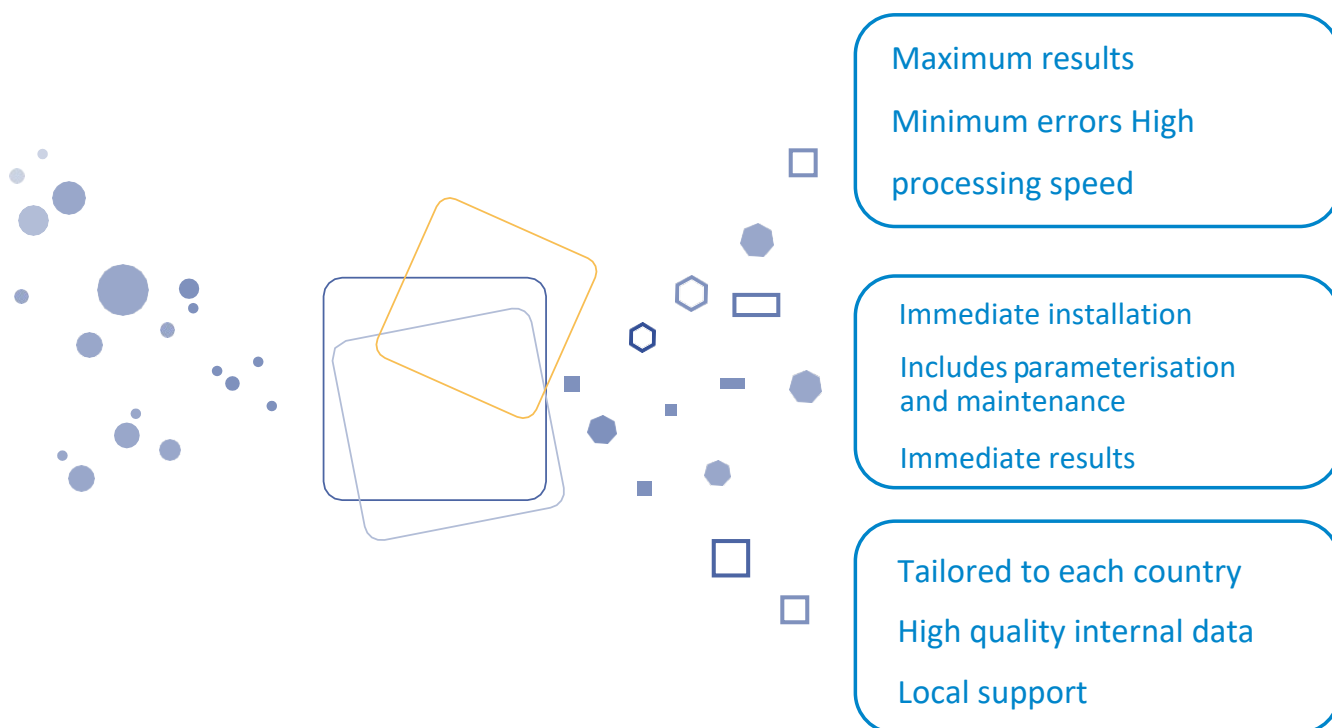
Maximum results

Minimum errors High

processing speed

Immediate installation

Includes parameterisation and maintenance

Immediate results

Tailored to each country

High quality internal data

Local support